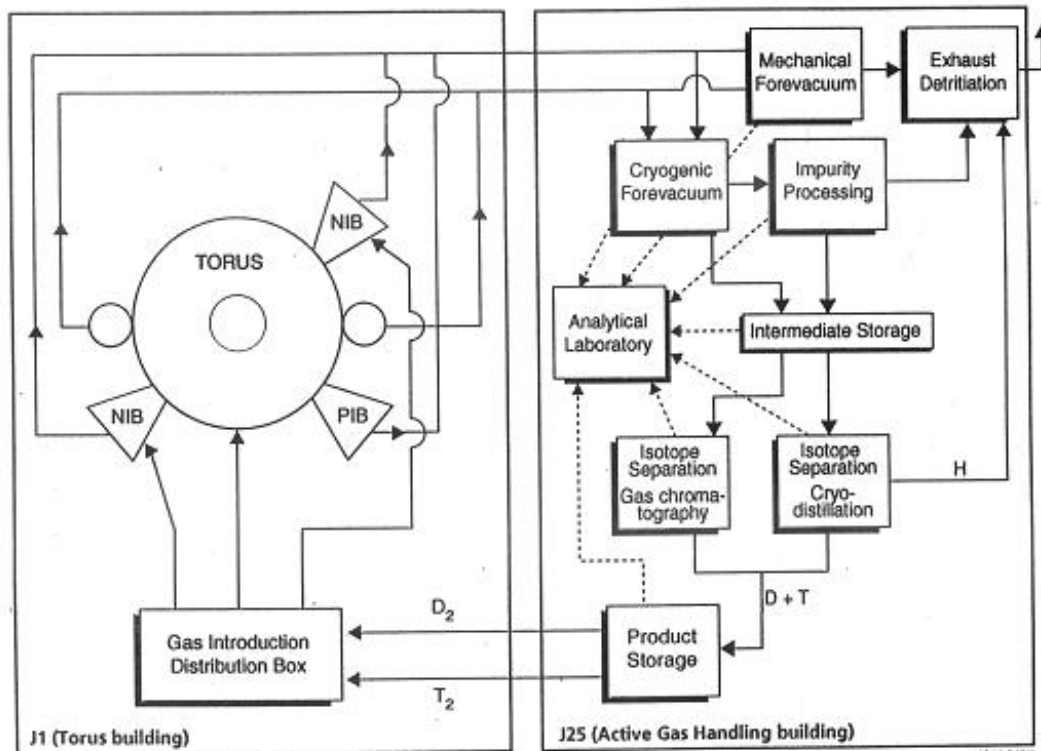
Mechanical Forevacuum

Exhaust Detritiation

Cryogenic Forevacuum

Impurity Processing

NIB

TORUS

Analytical Laboratory

Intermediate Storage

NIB

PIB

Isotope Separation Gas chromatography

Isotope Separation Cryo-distillation

H

D + T

$D_2$

Gas Introduction Distribution Box

Product Storage

$T_2$

J1 (Torus building)

J25 (Active Gas Handling building)